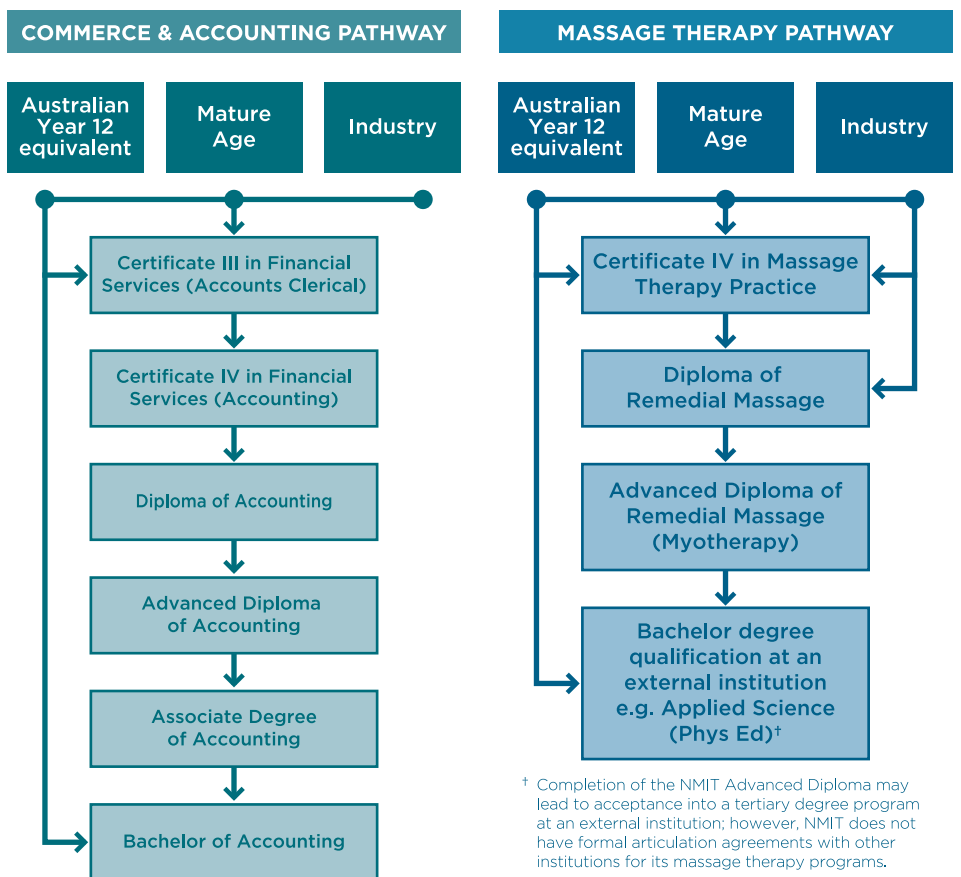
COMMERCE & ACCOUNTING PATHWAY

Australian Year 12 equivalent

Mature Age

Industry

Certificate III in Financial Services (Accounts Clerical)

Certificate IV in Financial Services (Accounting)

Diploma of Accounting

Advanced Diploma of Accounting

Associate Degree of Accounting

Bachelor of Accounting

MASSAGE THERAPY PATHWAY

Australian Year 12 equivalent

Mature Age

Industry

Certificate IV in Massage Therapy Practice

Diploma of Remedial Massage

Advanced Diploma of Remedial Massage (Myotherapy)

Bachelor degree qualification at an external institution e.g. Applied Science (Phys Ed)†

† Completion of the NMIT Advanced Diploma may lead to acceptance into a tertiary degree program at an external institution; however, NMIT does not have formal articulation agreements with other institutions for its massage therapy programs.